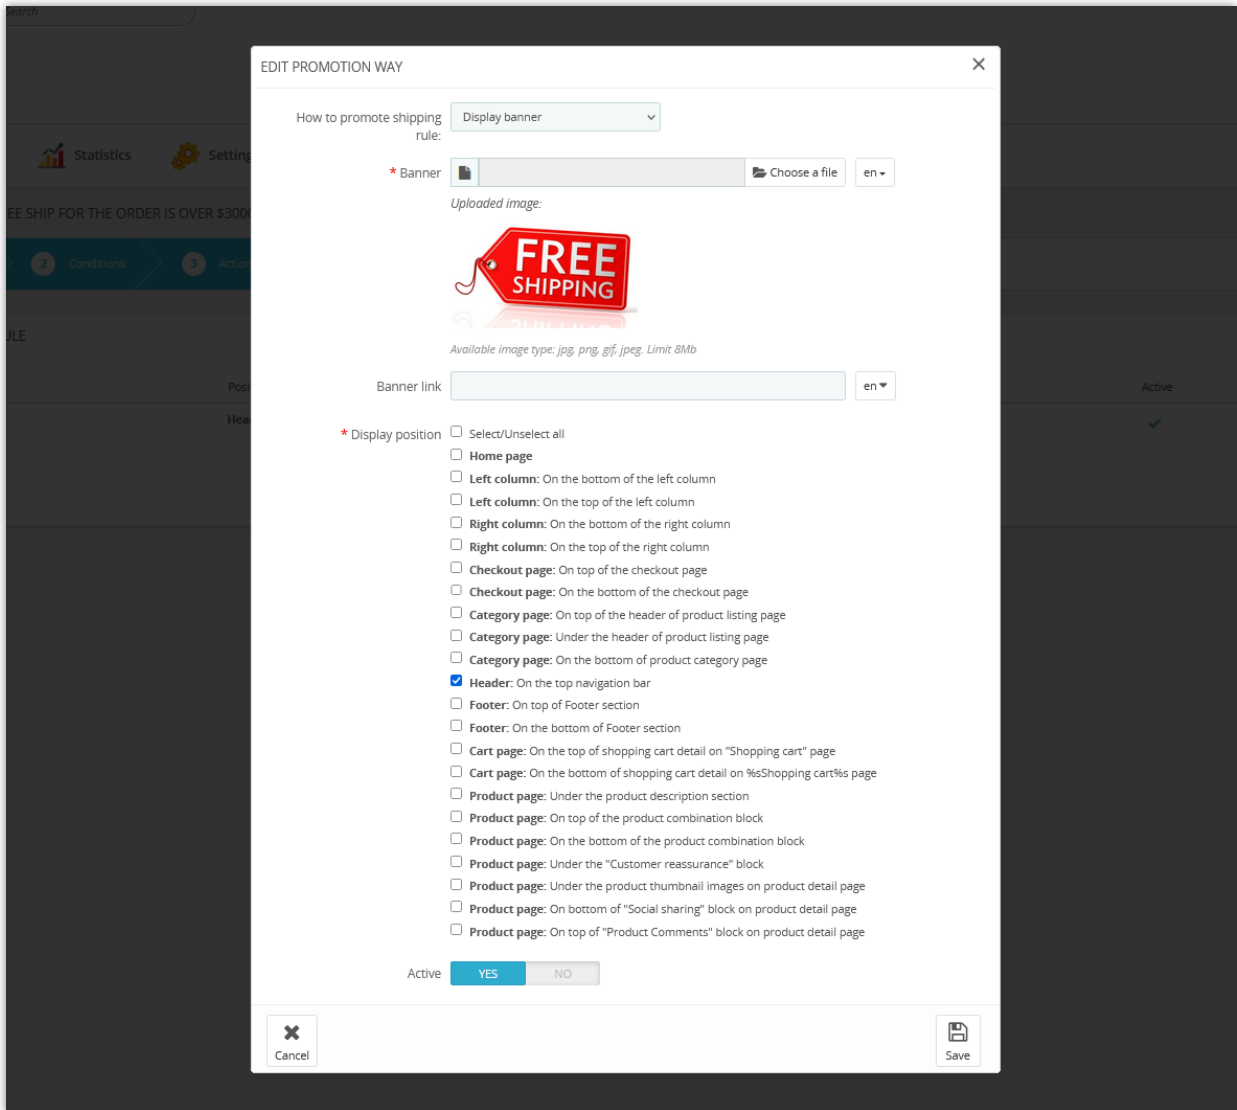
EDIT PROMOTION WAY

How to promote shipping rule: Display banner

* Banner Choose a file en

Uploaded image:

FREE SHIPPING

Available image type: jpg, png, gif, jpeg. Limit 8Mb

Banner link en

* Display position
Select/Unselect all
**Home page**
**Left column**: On the bottom of the left column
**Left column**: On the top of the left column
**Right column**: On the bottom of the right column
**Right column**: On the top of the right column
**Checkout page**: On top of the checkout page
**Checkout page**: On the bottom of the checkout page
**Category page**: On top of the header of product listing page
**Category page**: Under the header of product listing page
**Category page**: On the bottom of product category page
**Header**: On the top navigation bar
**Footer**: On top of Footer section
**Footer**: On the bottom of Footer section
**Cart page**: On the top of shopping cart detail on "Shopping cart" page
**Cart page**: On the bottom of shopping cart detail on %sShopping cart%s page
**Product page**: Under the product description section
**Product page**: On top of the product combination block
**Product page**: On the bottom of the product combination block
**Product page**: Under the "Customer reassurance" block
**Product page**: Under the product thumbnail images on product detail page
**Product page**: On bottom of "Social sharing" block on product detail page
**Product page**: On top of "Product Comments" block on product detail page

Active YES NO

Cancel Save